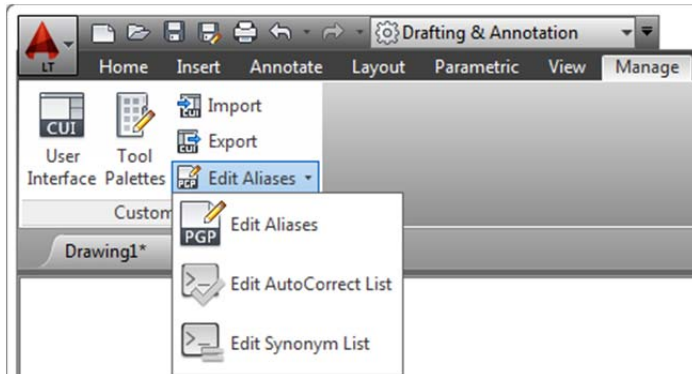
LT

Drafting & Annotation

Home Insert Annotate Layout Parametric View Manage

CUI

User Interface

Tool Palettes

Import

Export

Edit Aliases

Custom

Drawing1*

PGP Edit Aliases

Edit AutoCorrect List

Edit Synonym List